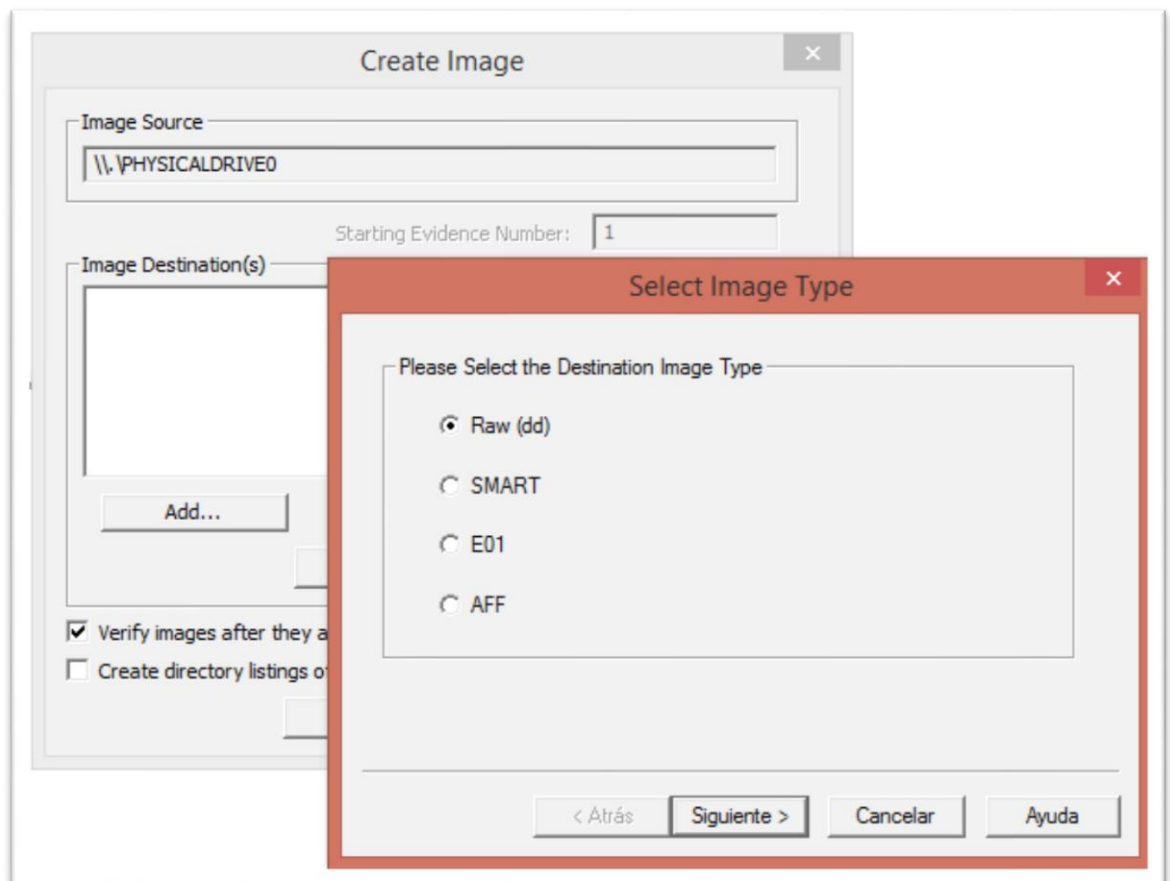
Create Image
×

Image Source
\\.\PHYSICALDRIVE0

Starting Evidence Number: 1

Image Destination(s)

Add...

☑ Verify images after they a

☐ Create directory listings o

Select Image Type
×

Please Select the Destination Image Type

Raw (dd)

SMART

E01

AFF

< Atrás
Siguiente >
Cancelar
Ayuda